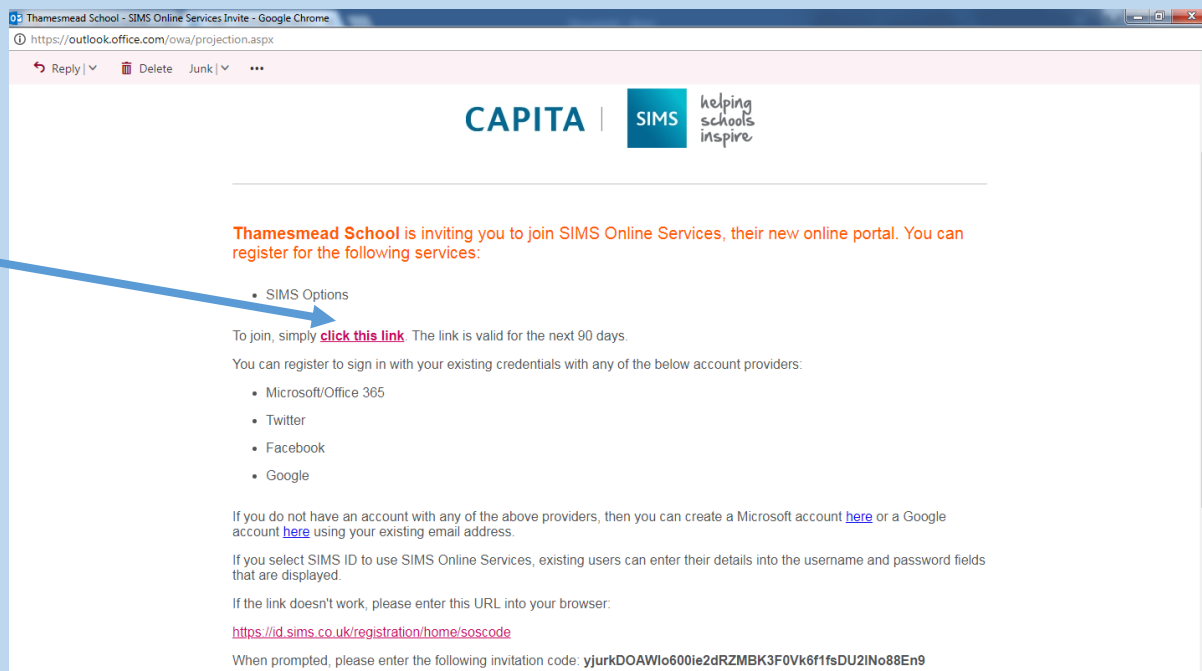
Thamesmead School - SIMS Online Services Invite - Google Chrome
https://outlook.office.com/owa/projection.aspx

Reply | Delete Junk | ...

CAPITA | SIMS helping schools inspire

Thamesmead School is inviting you to join SIMS Online Services, their new online portal. You can register for the following services:

• SIMS Options

To join, simply click this link. The link is valid for the next 90 days.

You can register to sign in with your existing credentials with any of the below account providers:

• Microsoft/Office 365
• Twitter
• Facebook
• Google

If you do not have an account with any of the above providers, then you can create a Microsoft account here or a Google account here using your existing email address.

If you select SIMS ID to use SIMS Online Services, existing users can enter their details into the username and password fields that are displayed.

If the link doesn't work, please enter this URL into your browser:

https://id.sims.co.uk/registration/home/soscode

When prompted, please enter the following invitation code: yjurkDOAWIo600ie2dRZMBK3F0Vk6f1fsDU2INo88En9